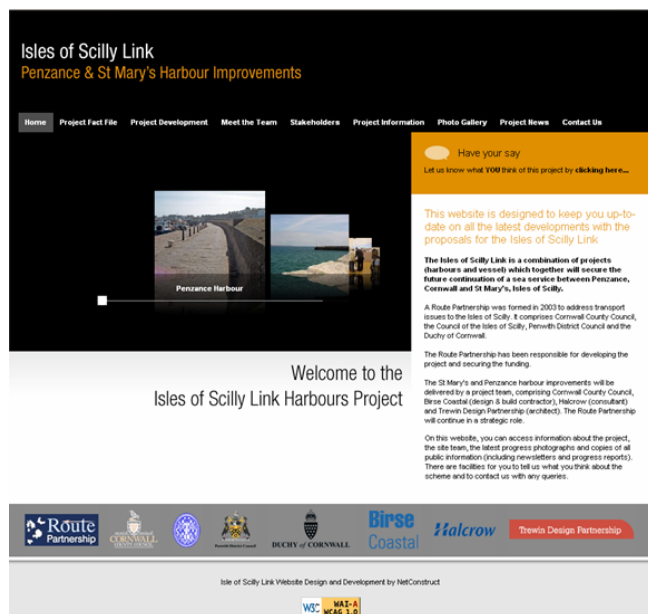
Isles of Scilly Link
Penzance & St Mary's Harbour Improvements

Home Project Fact File Project Development Meet the Team Stakeholders Project Information Photo Gallery Project News Contact Us

Have your say
Let us know what YOU think of this project by clicking here...

Penzance Harbour

This website is designed to keep you up-to-date on all the latest developments with the proposals for the Isles of Scilly Link

The Isles of Scilly Link is a combination of projects (harbours and vessel) which together will secure the future continuation of a sea service between Penzance, Cornwall and St Mary's, Isles of Scilly.

A Route Partnership was formed in 2003 to address transport issues to the Isles of Scilly. It comprises Cornwall County Council, the Council of the Isles of Scilly, Penwith District Council and the Duchy of Cornwall.

The Route Partnership has been responsible for developing the project and securing the funding.

The St Mary's and Penzance harbour improvements will be delivered by a project team, comprising Cornwall County Council, Birse Coastal (design & build contractor), Halcrow (consultant) and Trewin Design Partnership (architect). The Route Partnership will continue in a strategic role.

On this website, you can access information about the project, the site team, the latest progress photographs and copies of all public information (including newsletters and progress reports). There are facilities for you to tell us what you think about the scheme and to contact us with any queries.

Welcome to the
Isles of Scilly Link Harbours Project

Route Partnership
CORNWALL COUNTY COUNCIL
Penwith District Council
DUCHY of CORNWALL
Birse Coastal
Halcrow
Trewin Design Partnership

Isle of Scilly Link Website Design and Development by NetConstruct

W3C WAI-A WCAG 1.0